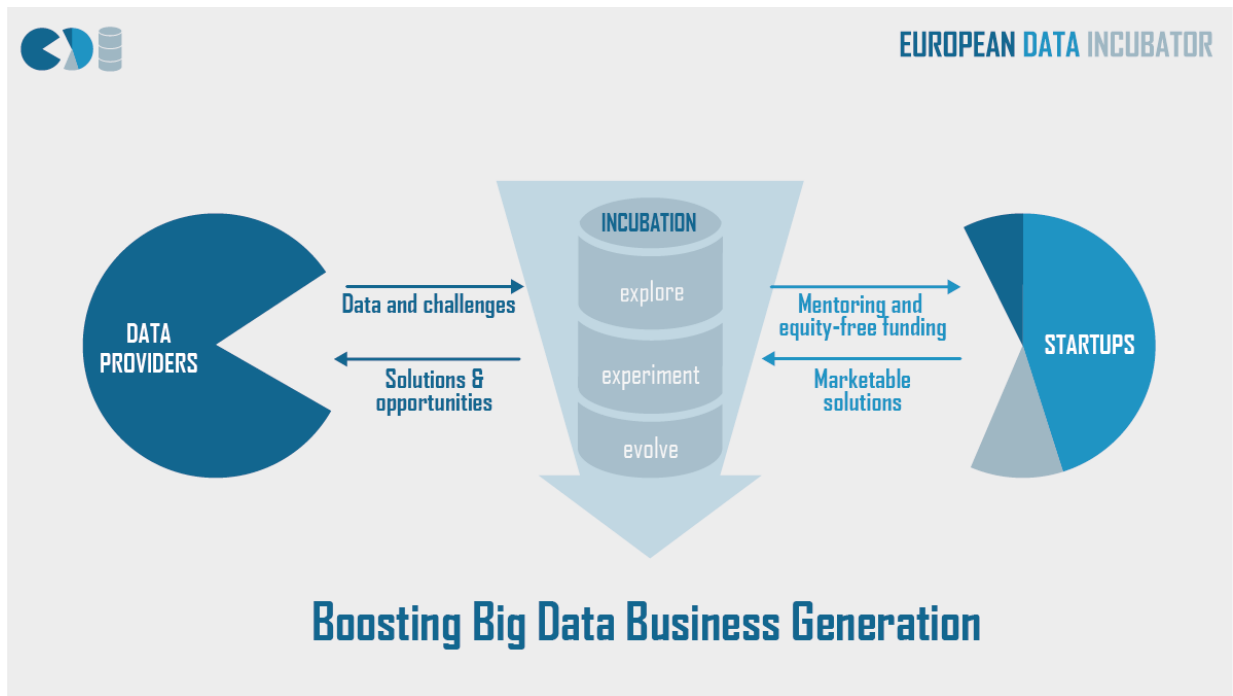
EUROPEAN DATA INCUBATOR

DATA PROVIDERS

Data and challenges

Solutions & opportunities

INCUBATION

explore

experiment

evolve

Mentoring and equity-free funding

Marketable solutions

STARTUPS

Boosting Big Data Business Generation